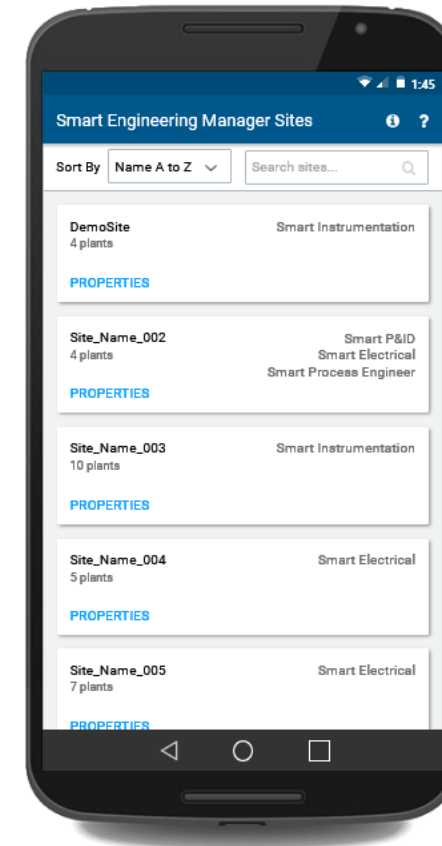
1:45

Smart Engineering Manager Sites

Sort By Name A to Z

Search sites...

DemoSite
4 plants
Smart Instrumentation
PROPERTIES

Site_Name_002
4 plants
Smart P&ID
Smart Electrical
Smart Process Engineer
PROPERTIES

Site_Name_003
10 plants
Smart Instrumentation
PROPERTIES

Site_Name_004
5 plants
Smart Electrical
PROPERTIES

Site_Name_005
7 plants
Smart Electrical
PROPERTIES